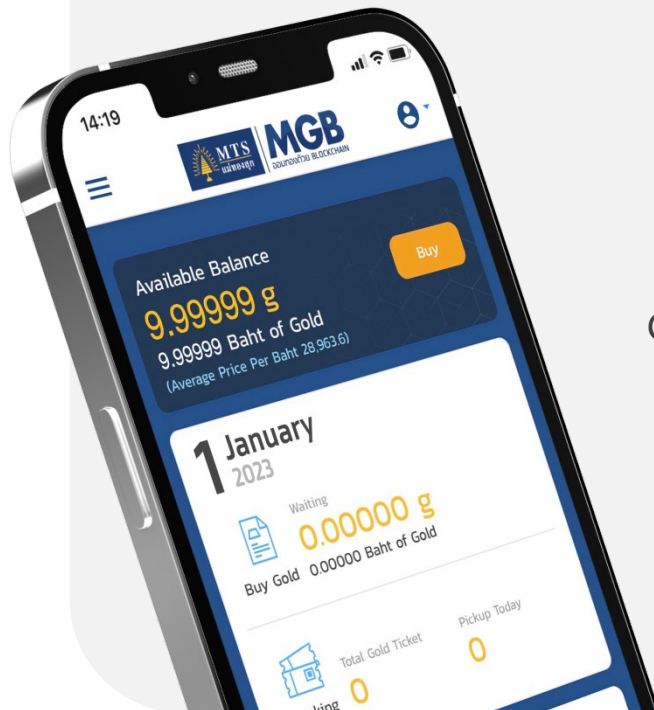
14:19

MTS แม่ทองสุก

MGB ออมทองด้วย BLOCKCHAIN

Available Balance

Buy

9.99999 g

9.99999 Baht of Gold

(Average Price Per Baht 28,963.6)

1 January 2023

Waiting

0.00000 g

Buy Gold 0.00000 Baht of Gold

Total Gold Ticket

Pickup Today

0

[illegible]king 0